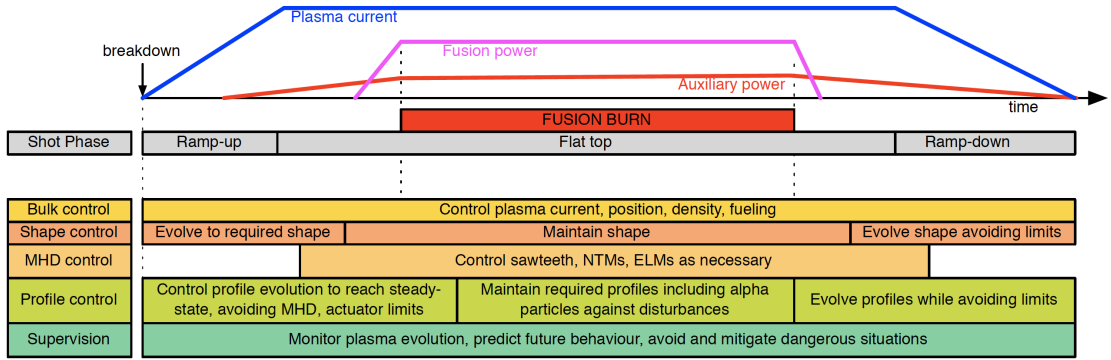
Plasma current

breakdown

Fusion power

Auxiliary power

time

FUSION BURN

| Shot Phase | Ramp-up | Flat top | Ramp-down |
|---|---|---|---|

| Bulk control | Control plasma current, position, density, fueling | | |
|---|---|---|---|
| Shape control | Evolve to required shape | Maintain shape | Evolve shape avoiding limits |
| MHD control | Control sawteeth, NTMs, ELMs as necessary | | |
| Profile control | Control profile evolution to reach steady-state, avoiding MHD, actuator limits | Maintain required profiles including alpha particles against disturbances | Evolve profiles while avoiding limits |
| Supervision | Monitor plasma evolution, predict future behaviour, avoid and mitigate dangerous situations | | |